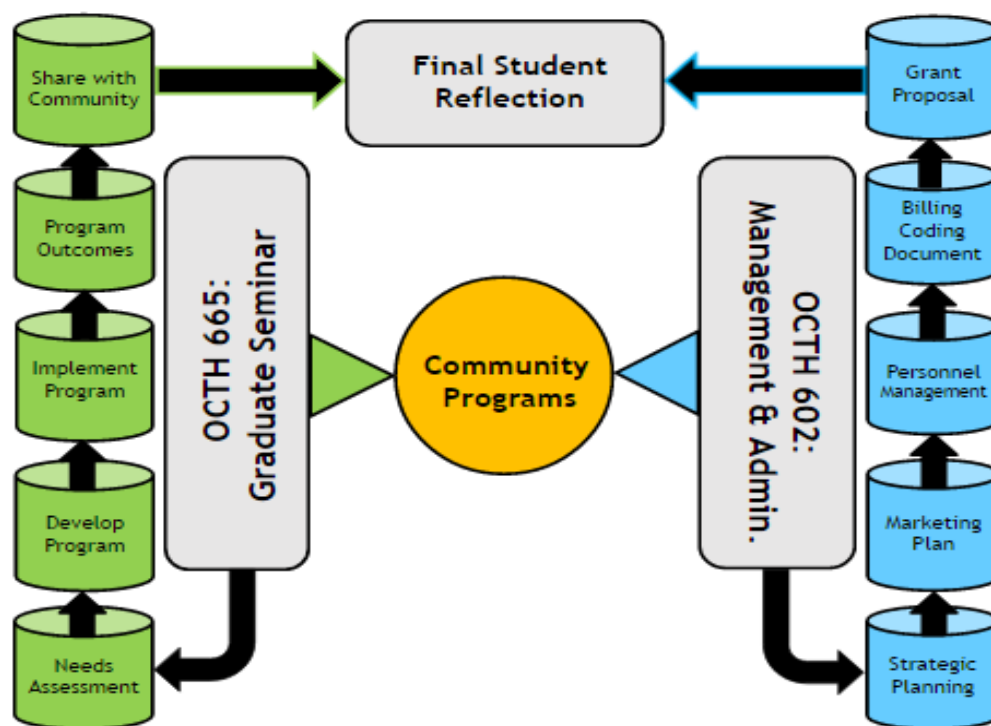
Share with Community

Final Student Reflection

Grant Proposal

Program Outcomes

OCTH 665: Graduate Seminar

OCTH 602: Management & Admin.

Billing Coding Document

Implement Program

Community Programs

Personnel Management

Develop Program

Marketing Plan

Needs Assessment

Strategic Planning